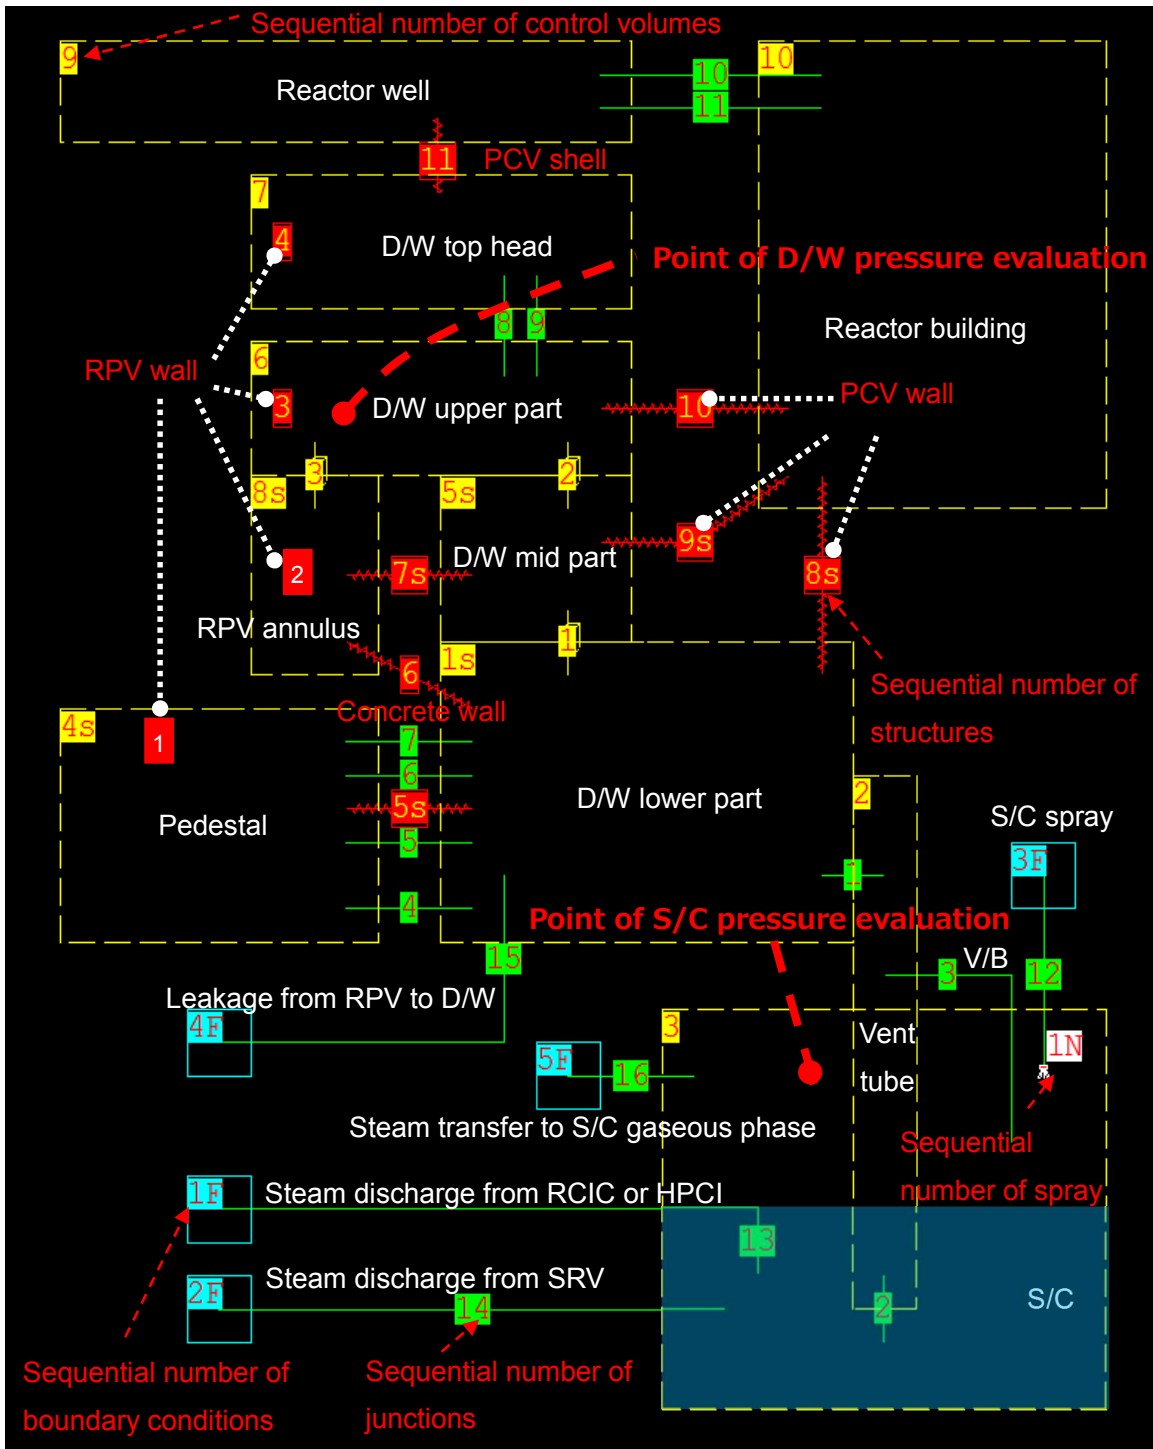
Sequential number of control volumes

9

Reactor well

10

10

11

11 PCV shell

7

4

D/W top head

Point of D/W pressure evaluation

8 9

Reactor building

RPV wall

6

3

D/W upper part

10

PCV wall

3

2

8s

5s

9s

2

7s

D/W mid part

8s

RPV annulus

1

1s

6

Sequential number of structures

4s

1

Concrete wall

7

6

2

S/C spray

Pedestal

5s

D/W lower part

5

3F

1

4

Point of S/C pressure evaluation

15

3

V/B

12

Leakage from RPV to D/W

4F

3

Vent

1N

5F

16

tube

Steam transfer to S/C gaseous phase

Sequential number of spray

1F

Steam discharge from RCIC or HPCI

13

2F

Steam discharge from SRV

14

2

S/C

Sequential number of boundary conditions

Sequential number of junctions